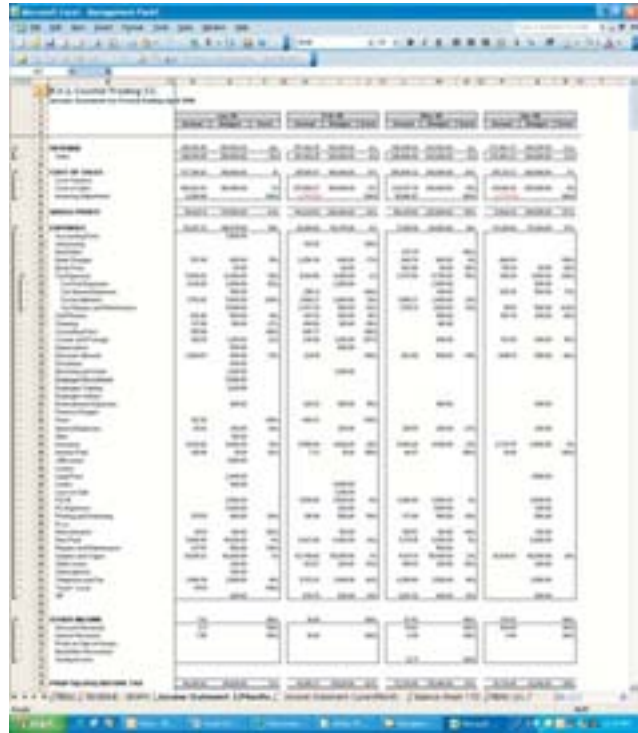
Microsoft Excel - Management Pack

File Edit View Insert Format Tools Data Window Help

A.L.L. Coastal Trading Co.
Income Statement for Period Ending April 2008

REVENUE
Sales

COST OF SALES

GROSS PROFIT

EXPENSES

OTHER INCOME

PROFIT BEFORE INCOME TAX

Actual | Budget | Varia

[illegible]

Income Statement

start